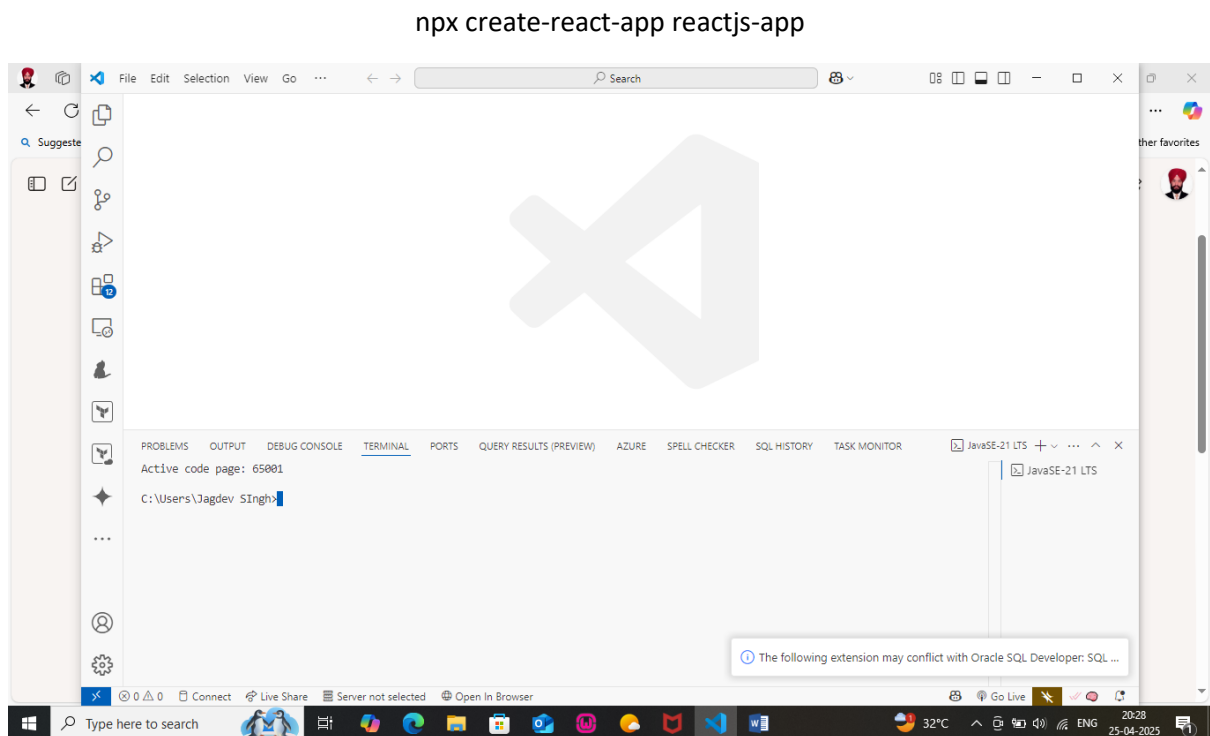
npx create-react-app reactjs-app

File Edit Selection View Go ···

Search

Suggeste

ther favorites

12

PROBLEMS OUTPUT DEBUG CONSOLE TERMINAL PORTS QUERY RESULTS (PREVIEW) AZURE SPELL CHECKER SQL HISTORY TASK MONITOR

JavaSE-21 LTS

Active code page: 65001

C:\Users\Jagdev SIngh>

JavaSE-21 LTS

The following extension may conflict with Oracle SQL Developer: SQL ...

⊗ 0 ⚠ 0 Connect Live Share Server not selected Open In Browser Go Live

Type here to search

32°C ENG 20:28 25-04-2025